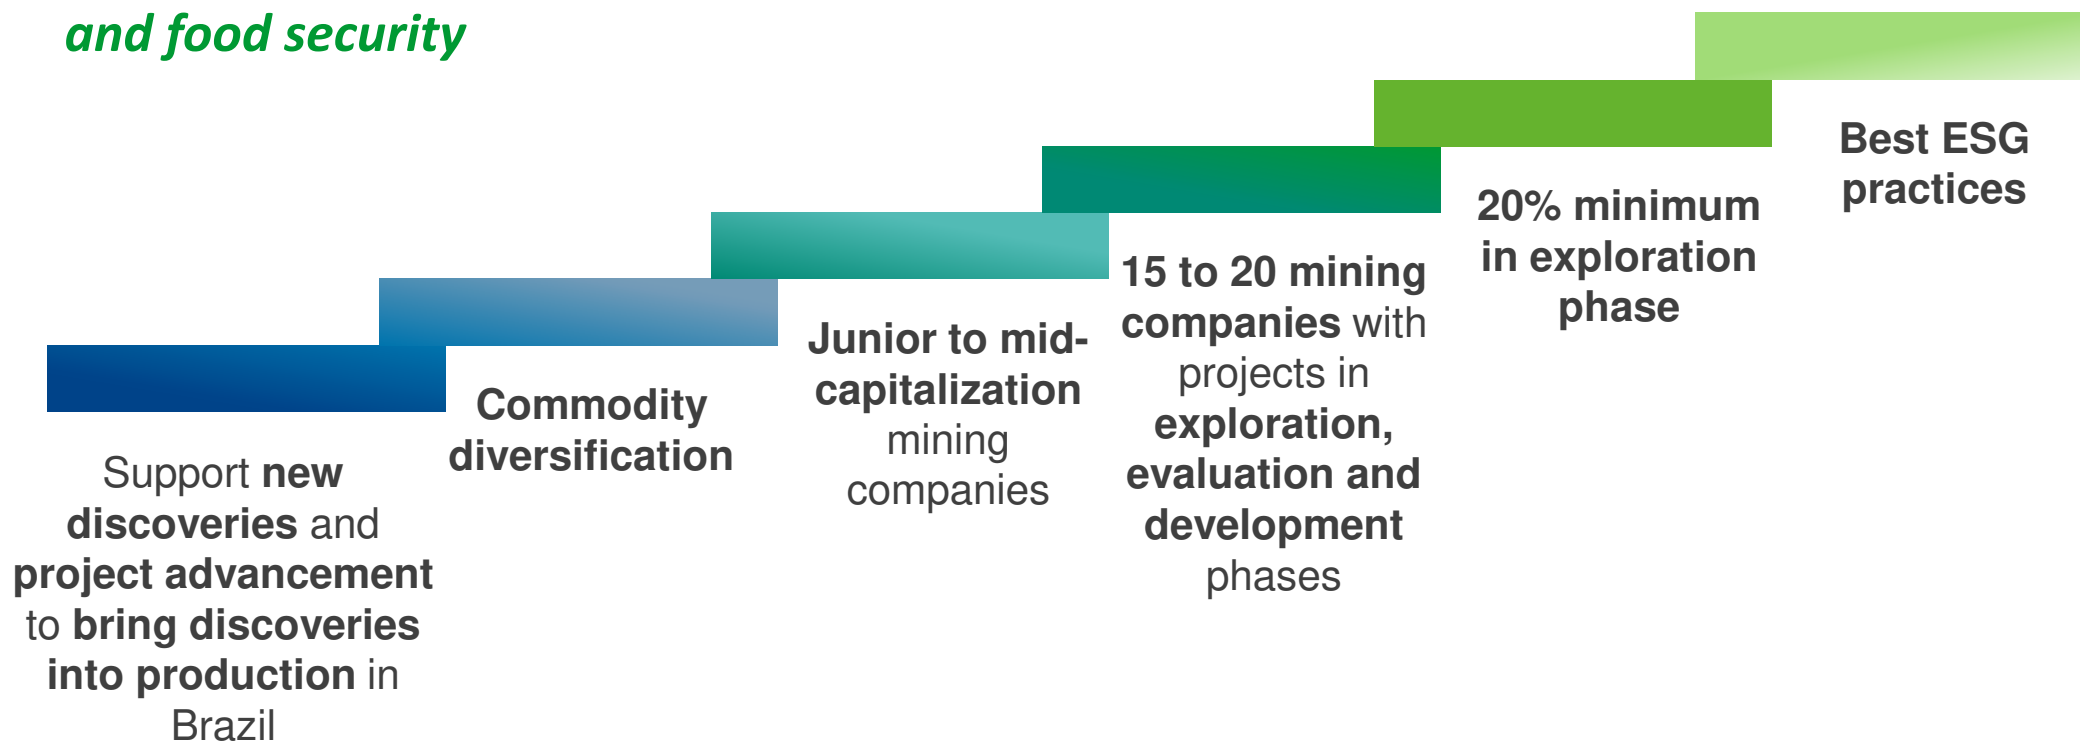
and food security

Support new discoveries and project advancement to bring discoveries into production in Brazil

Commodity diversification

Junior to mid-capitalization mining companies

15 to 20 mining companies with projects in exploration, evaluation and development phases

20% minimum in exploration phase

Best ESG practices